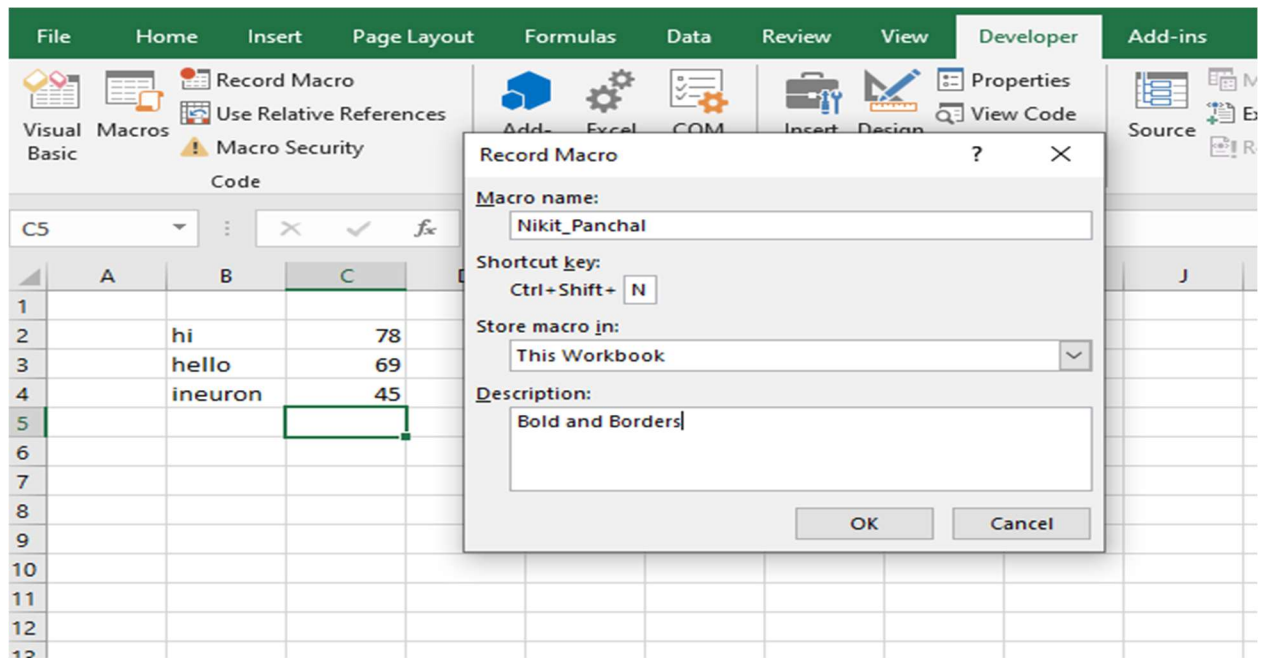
File Home Insert Page Layout Formulas Data Review View Developer Add-ins

Visual Basic Macros Record Macro Use Relative References Macro Security Code

Add- Excel COM Insert Design Properties View Code Source

Record Macro ? ×

Macro name:
Nikit_Panchal

Shortcut key:
Ctrl+Shift+ N

Store macro in:
This Workbook

Description:
Bold and Borders

OK Cancel

C5 $f_x$

| | A | B | C |
|---|---|---|---|
| 1 | | | |
| 2 | | hi | 78 |
| 3 | | hello | 69 |
| 4 | | ineuron | 45 |
| 5 | | | |
| 6 | | | |
| 7 | | | |
| 8 | | | |
| 9 | | | |
| 10 | | | |
| 11 | | | |
| 12 | | | |

J